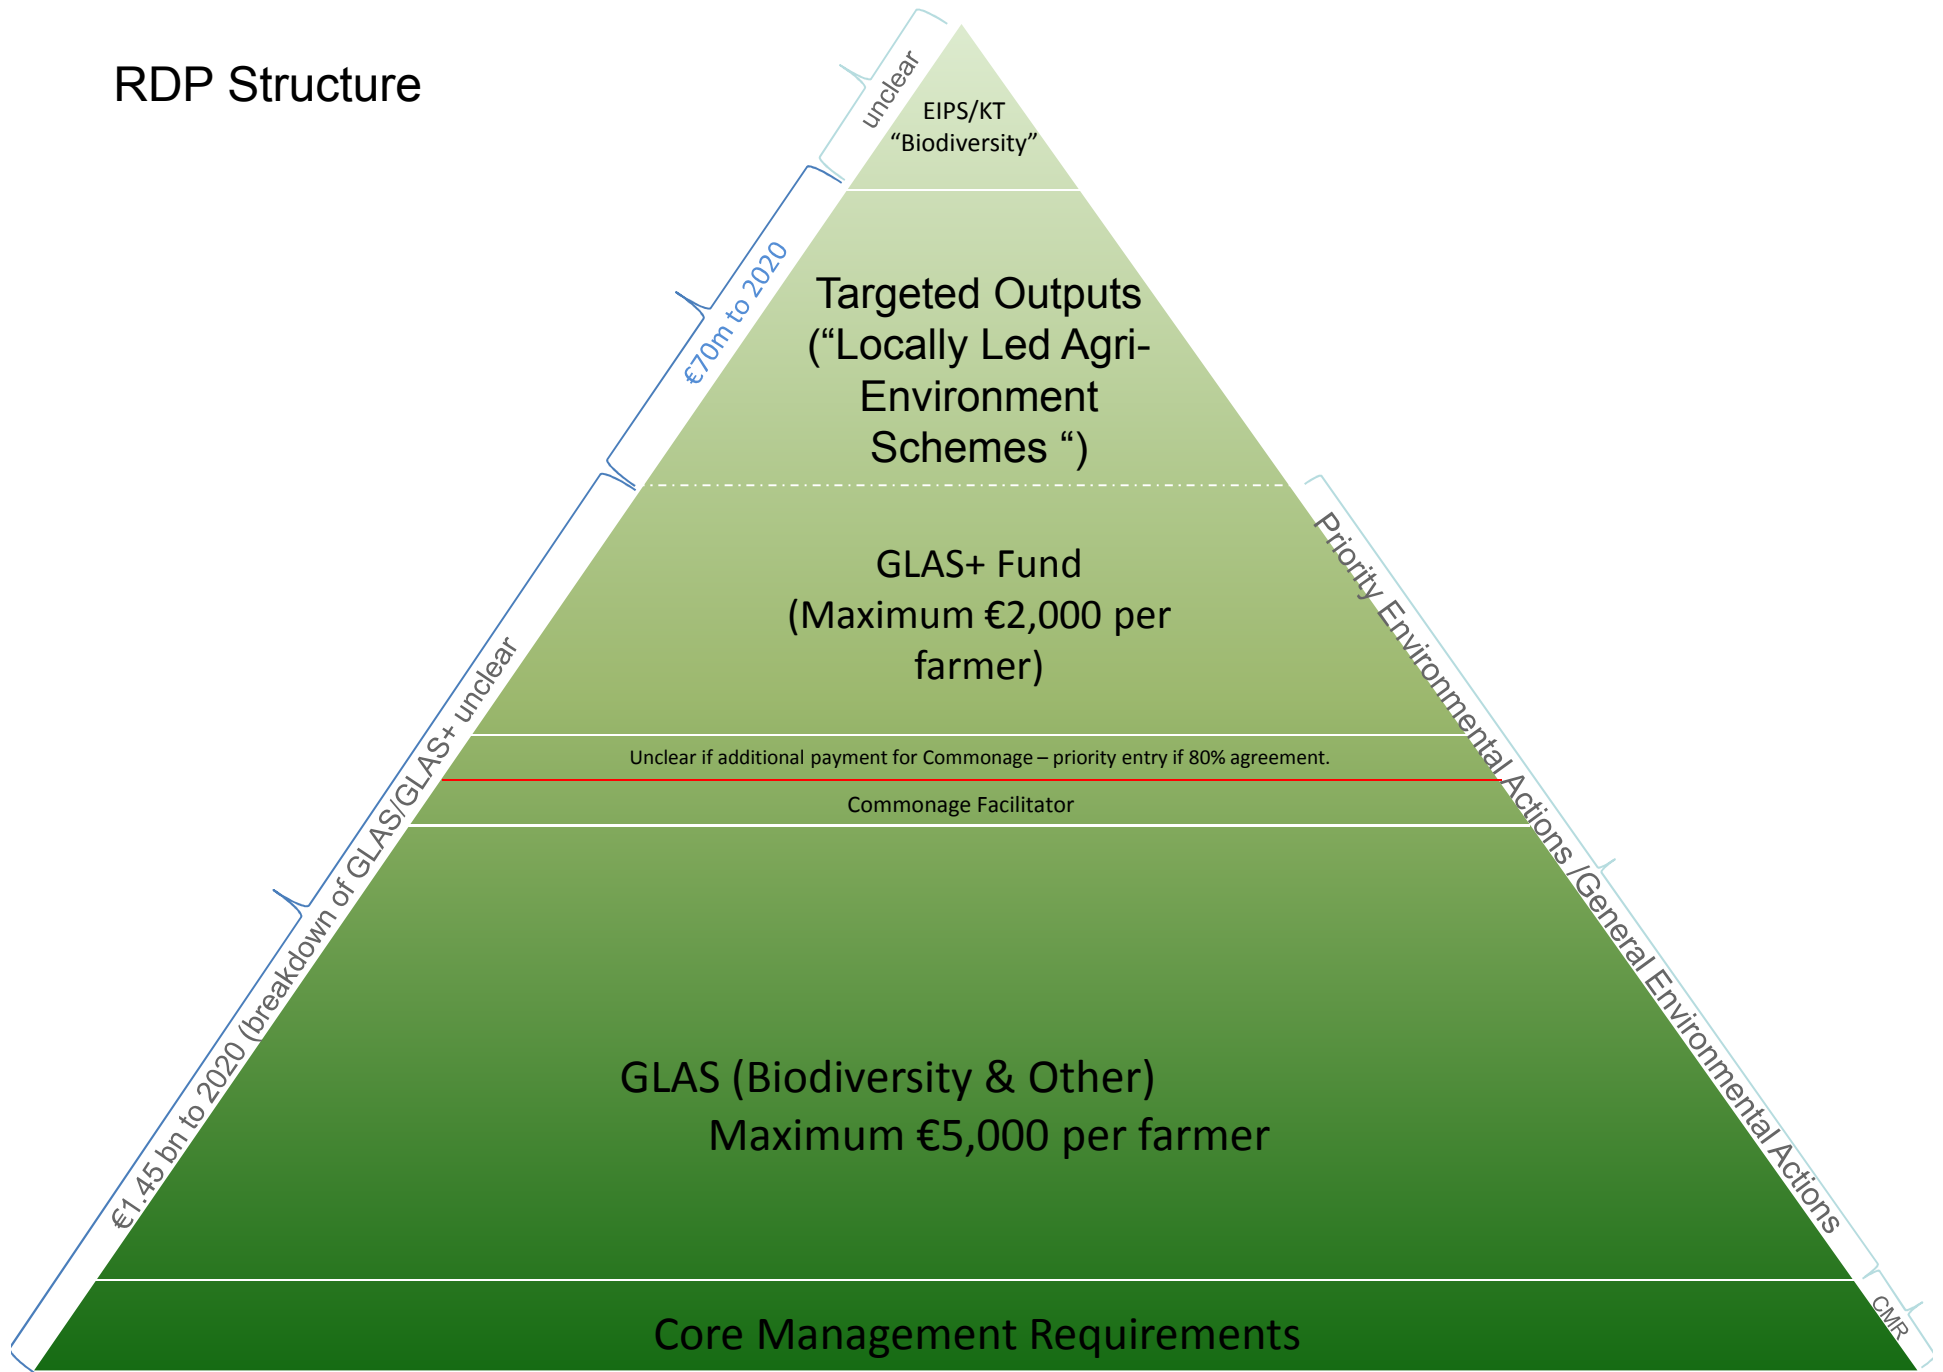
RDP Structure

unclear

EIPS/KT
“Biodiversity”

€70m to 2020

Targeted Outputs (“Locally Led Agri-Environment Schemes “)

GLAS+ Fund (Maximum €2,000 per farmer)

Unclear if additional payment for Commonage – priority entry if 80% agreement.

Commonage Facilitator

€1.45 bn to 2020 (breakdown of GLAS/GLAS+ unclear

Priority Environmental Actions /General Environmental Actions

GLAS (Biodiversity & Other)
Maximum €5,000 per farmer

Core Management Requirements

CMR